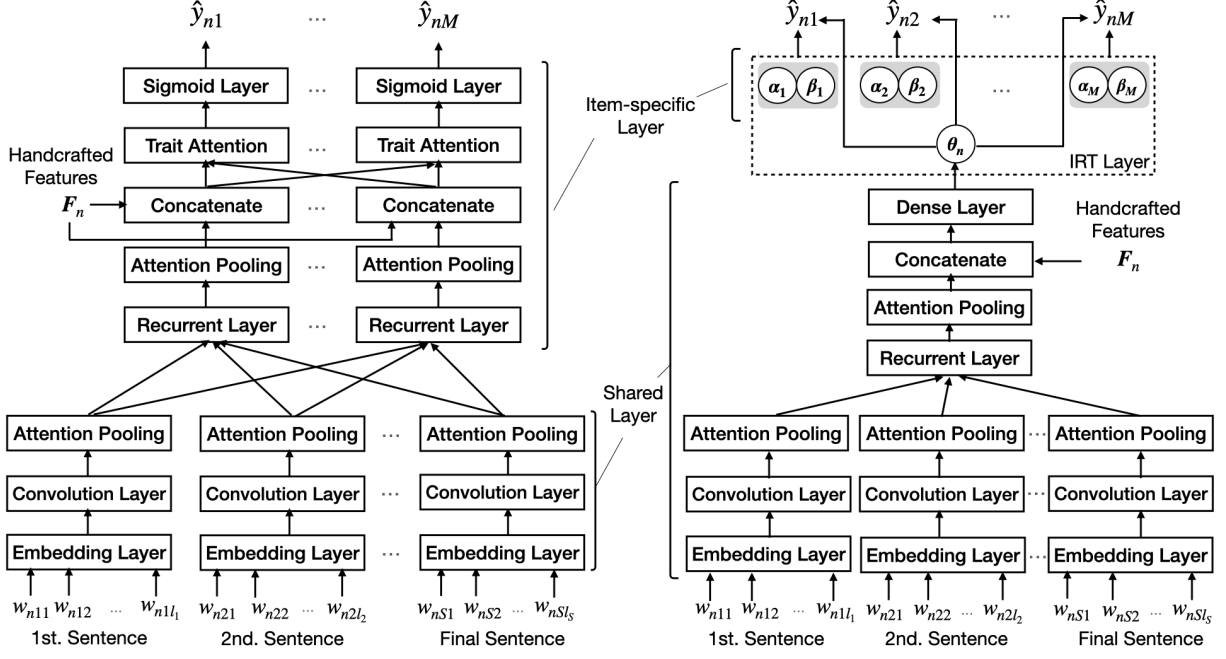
$\hat{y}_{n1}$ ··· $\hat{y}_{nM}$

Sigmoid Layer ··· Sigmoid Layer

Trait Attention ··· Trait Attention

Handcrafted Features $\boldsymbol{F}_n$

Concatenate ··· Concatenate

Attention Pooling ··· Attention Pooling

Recurrent Layer ··· Recurrent Layer

Attention Pooling | Attention Pooling ··· Attention Pooling

Convolution Layer | Convolution Layer ··· Convolution Layer

Embedding Layer | Embedding Layer ··· Embedding Layer

$w_{n11}$ $w_{n12}$ ··· $w_{n1l_1}$ $w_{n21}$ $w_{n22}$ ··· $w_{n2l_2}$ $w_{nS1}$ $w_{nS2}$ ··· $w_{nSl_S}$

1st. Sentence 2nd. Sentence Final Sentence

Item-specific Layer

Shared Layer

$\hat{y}_{n1}$ $\hat{y}_{n2}$ ··· $\hat{y}_{nM}$

$\boldsymbol{\alpha_1}$ $\boldsymbol{\beta_1}$ $\boldsymbol{\alpha_2}$ $\boldsymbol{\beta_2}$ ··· $\boldsymbol{\alpha_M}$ $\boldsymbol{\beta_M}$

$\boldsymbol{\theta_n}$

IRT Layer

Dense Layer

Handcrafted Features $\boldsymbol{F}_n$

Concatenate

Attention Pooling

Recurrent Layer

Attention Pooling | Attention Pooling ··· Attention Pooling

Convolution Layer | Convolution Layer ··· Convolution Layer

Embedding Layer | Embedding Layer ··· Embedding Layer

$w_{n11}$ $w_{n12}$ ··· $w_{n1l_1}$ $w_{n21}$ $w_{n22}$ ··· $w_{n2l_2}$ $w_{nS1}$ $w_{nS2}$ ··· $w_{nSl_S}$

1st. Sentence 2nd. Sentence Final Sentence